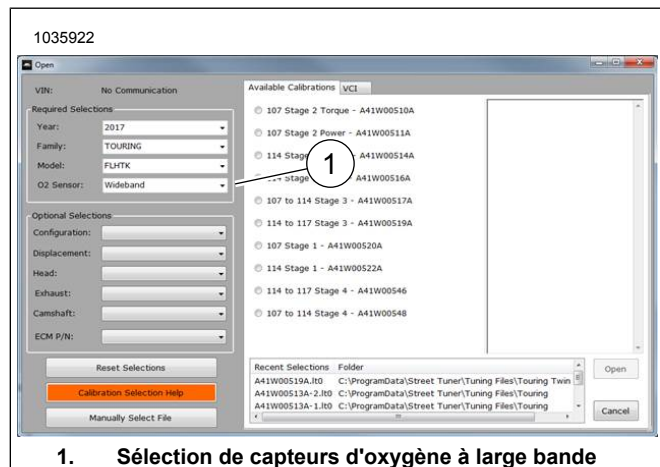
1035922

Open

VIN: No Communication

Required Selections

Year: 2017

Family: TOURING

Model: FLHTK

O2 Sensor: Wideband

Optional Selections

Configuration:

Displacement:

Head:

Exhaust:

Camshaft:

ECM P/N:

Reset Selections

Calibration Selection Help

Manually Select File

Available Calibrations VCI

107 Stage 2 Torque - A41W00510A

107 Stage 2 Power - A41W00511A

114 Stage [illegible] A41W00514A

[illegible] Stage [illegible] A41W00516A

107 to 114 Stage 3 - A41W00517A

114 to 117 Stage 3 - A41W00519A

107 Stage 1 - A41W00520A

114 Stage 1 - A41W00522A

114 to 117 Stage 4 - A41W00546

107 to 114 Stage 4 - A41W00548

1

| Recent Selections | Folder |
|---|---|
| A41W00519A.lt0 | C:\ProgramData\Street Tuner\Tuning Files\Touring Twin |
| A41W00513A-2.lt0 | C:\ProgramData\Street Tuner\Tuning Files\Touring |
| A41W00513A-1.lt0 | C:\ProgramData\Street Tuner\Tuning Files\Touring |

Open

Cancel

1. Sélection de capteurs d'oxygène à large bande